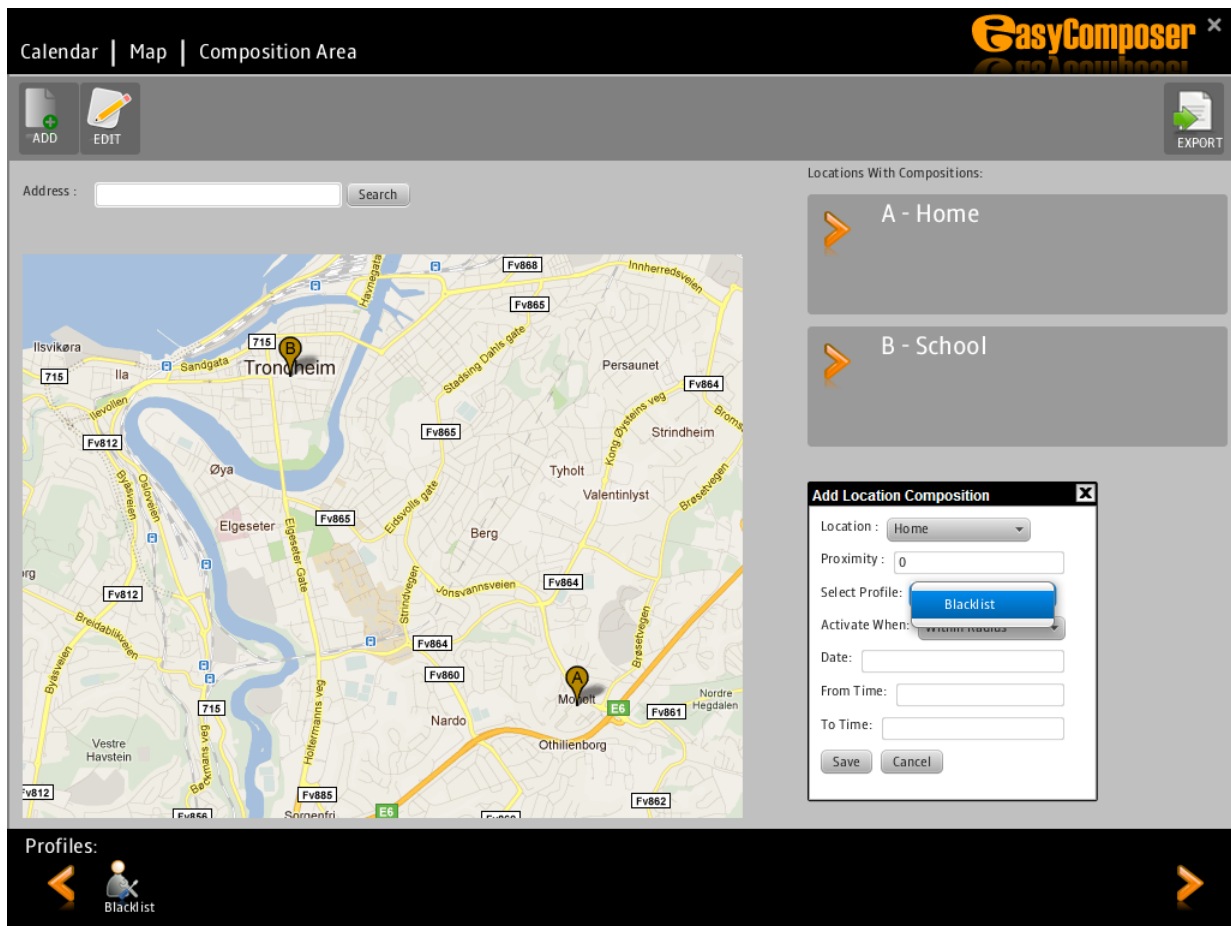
Calendar | Map | Composition Area

easyComposer ×

ADD
EDIT
EXPORT

Address :
Search

Locations With Compositions:

A - Home

B - School

Fv868
Innherredsveien
Havnegata
Fv865
Ilsvikøra
715
Sandgata
B
Trondheim
Stadsing Dahls gate
Persaunet
715
Ila
Ilevollen
Fv864
Fv812
Fv865
Kong Øysteins veg
Strindheim
Bromst
Øya
Tyholt
Valentinlyst
Byåsveien
Brøsetvegen
Eidsvolls gate
Elgeseter
Fv865
Elgeseter Gate
Berg
Strindvegen
rg
Jonsvannsveien
Fv864
Fv812
Breidablikveien
Fv864
Brøsetvegen
Fv860
A
Byåsveien
Moholt
715
Nordre Hegdalen
E6
Fv861
Nardo
Holtermanns veg
Othilienborg
Vestre Havstein
Bøckmans veg
Fv812
Fv885
Fv856
Sorgenfri
E6
Fv862

Add Location Composition
Location : Home
Proximity : 0
Select Profile:
Blacklist
Activate When: Within Radius
Date:
From Time:
To Time:
Save
Cancel

Profiles:
Blacklist